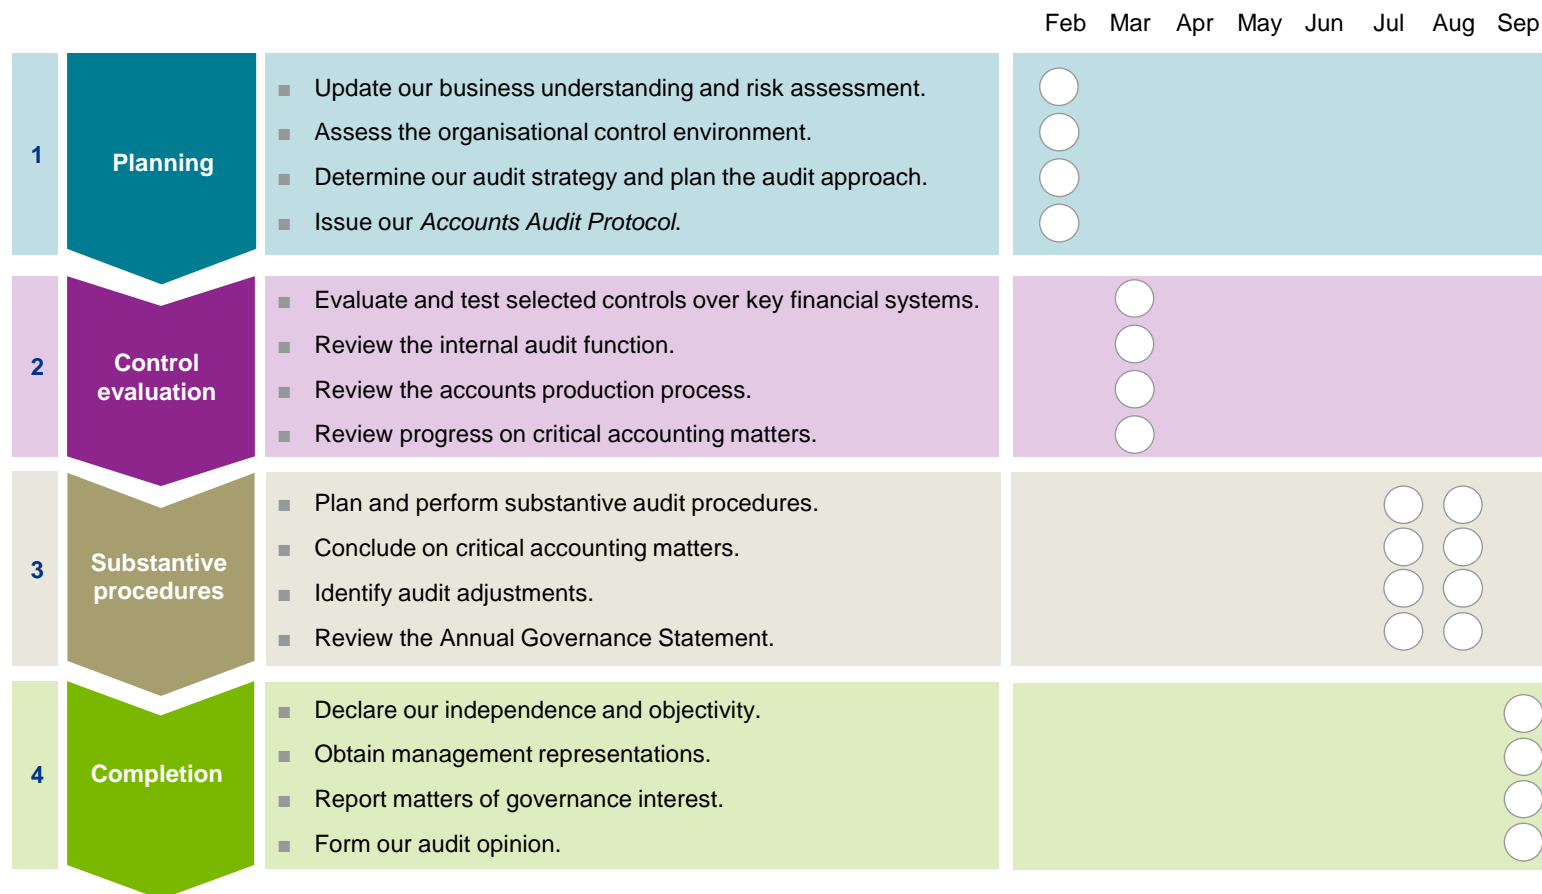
Feb Mar Apr May Jun Jul Aug Sep

1
Planning
- Update our business understanding and risk assessment.
- Assess the organisational control environment.
- Determine our audit strategy and plan the audit approach.
- Issue our *Accounts Audit Protocol*.

2
Control evaluation
- Evaluate and test selected controls over key financial systems.
- Review the internal audit function.
- Review the accounts production process.
- Review progress on critical accounting matters.

3
Substantive procedures
- Plan and perform substantive audit procedures.
- Conclude on critical accounting matters.
- Identify audit adjustments.
- Review the Annual Governance Statement.

4
Completion
- Declare our independence and objectivity.
- Obtain management representations.
- Report matters of governance interest.
- Form our audit opinion.